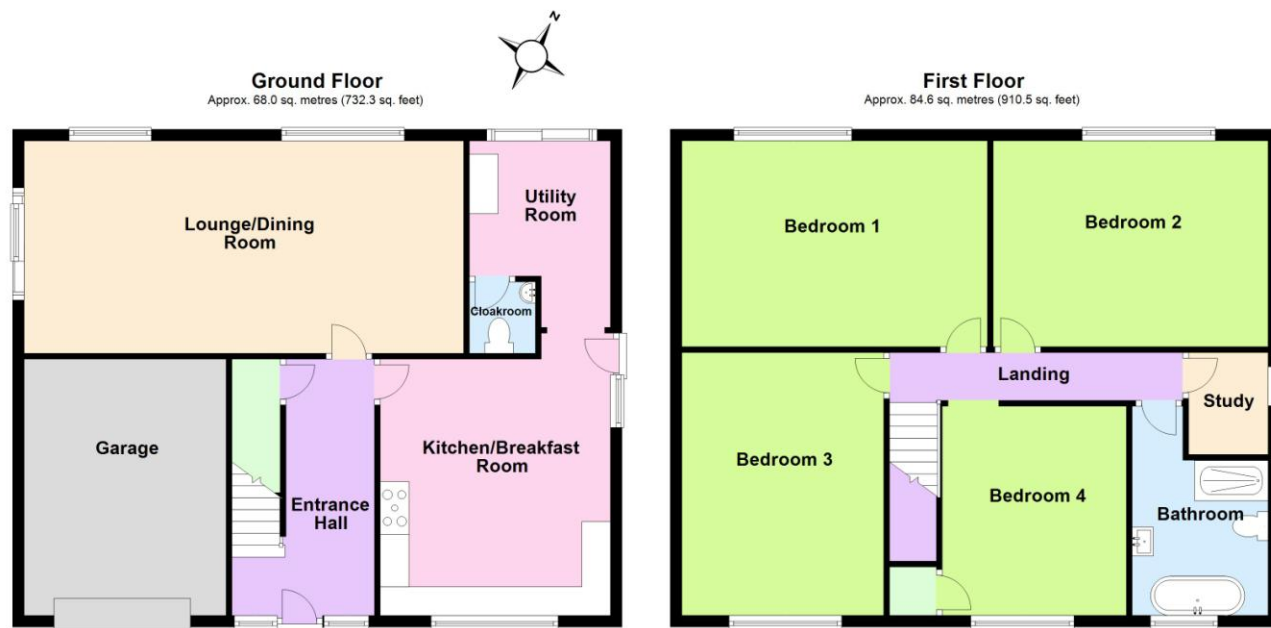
N

Ground Floor
Approx. 68.0 sq. metres (732.3 sq. feet)

Lounge/Dining Room

Utility Room

Cloakroom

Garage

Entrance Hall

Kitchen/Breakfast Room

First Floor
Approx. 84.6 sq. metres (910.5 sq. feet)

Bedroom 1

Bedroom 2

Landing

Study

Bedroom 3

Bedroom 4

Bathroom